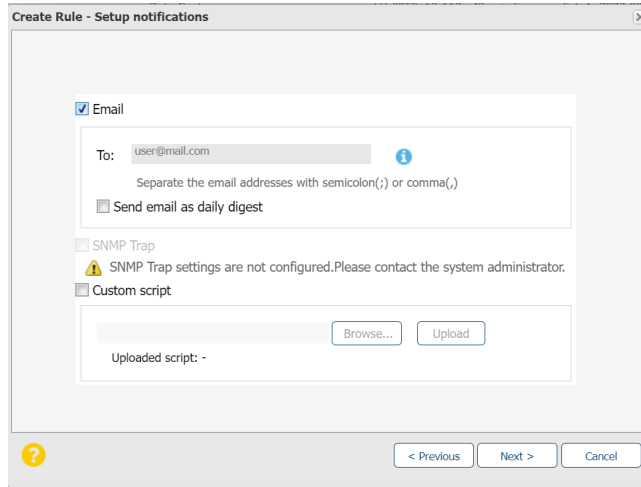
Create Rule - Setup notifications

Email

To: user@mail.com

Separate the email addresses with semicolon(;) or comma(,)

Send email as daily digest

SNMP Trap

SNMP Trap settings are not configured.Please contact the system administrator.

Custom script

Browse... Upload

Uploaded script: -

< Previous Next > Cancel